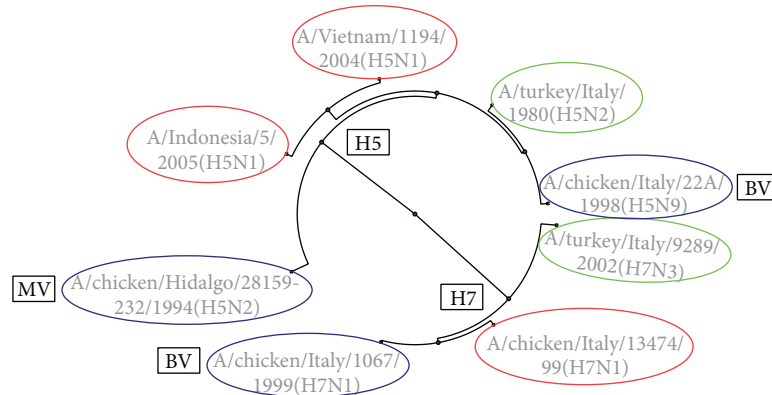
A/Vietnam/1194/2004(H5N1)

A/turkey/Italy/1980(H5N2)

A/Indonesia/5/2005(H5N1)

H5

A/chicken/Italy/22A/1998(H5N9)

BV

A/turkey/Italy/9289/2002(H7N3)

MV

A/chicken/Hidalgo/28159-232/1994(H5N2)

H7

A/chicken/Italy/13474/99(H7N1)

BV

A/chicken/Italy/1067/1999(H7N1)